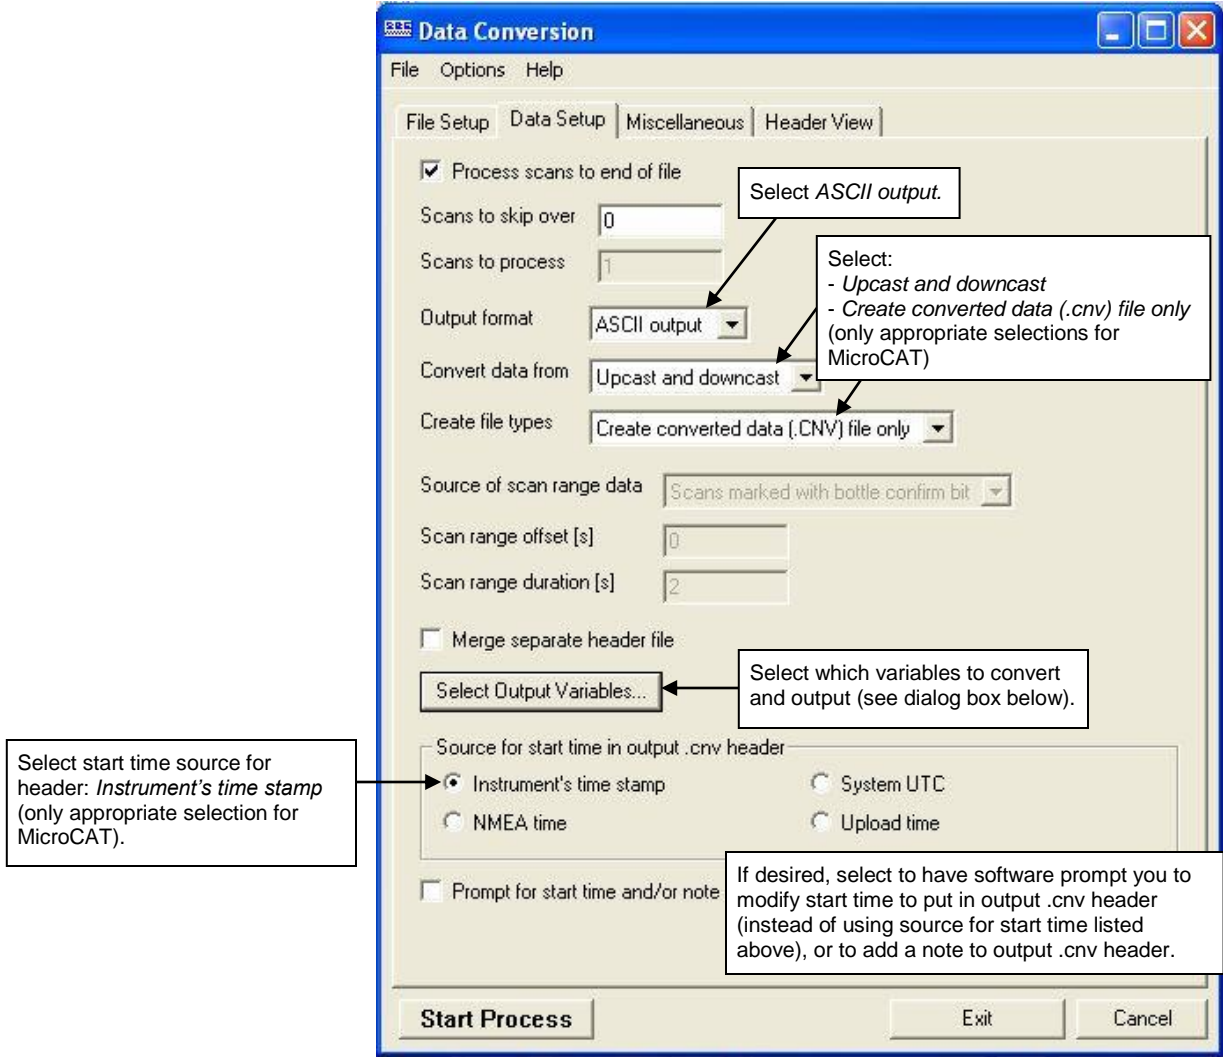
Data Conversion

File Options Help

File Setup | Data Setup | Miscellaneous | Header View

Process scans to end of file

Select ASCII output.

Scans to skip over 0

Scans to process 1

Select:
- Upcast and downcast
- Create converted data (.cnv) file only
(only appropriate selections for MicroCAT)

Output format ASCII output

Convert data from Upcast and downcast

Create file types Create converted data (.CNV) file only

Source of scan range data Scans marked with bottle confirm bit

Scan range offset [s] 0

Scan range duration [s] 2

Merge separate header file

Select Output Variables...

Select which variables to convert and output (see dialog box below).

Select start time source for header: Instrument's time stamp (only appropriate selection for MicroCAT).

Source for start time in output .cnv header

Instrument's time stamp

System UTC

NMEA time

Upload time

Prompt for start time and/or note

If desired, select to have software prompt you to modify start time to put in output .cnv header (instead of using source for start time listed above), or to add a note to output .cnv header.

Start Process

Exit

Cancel